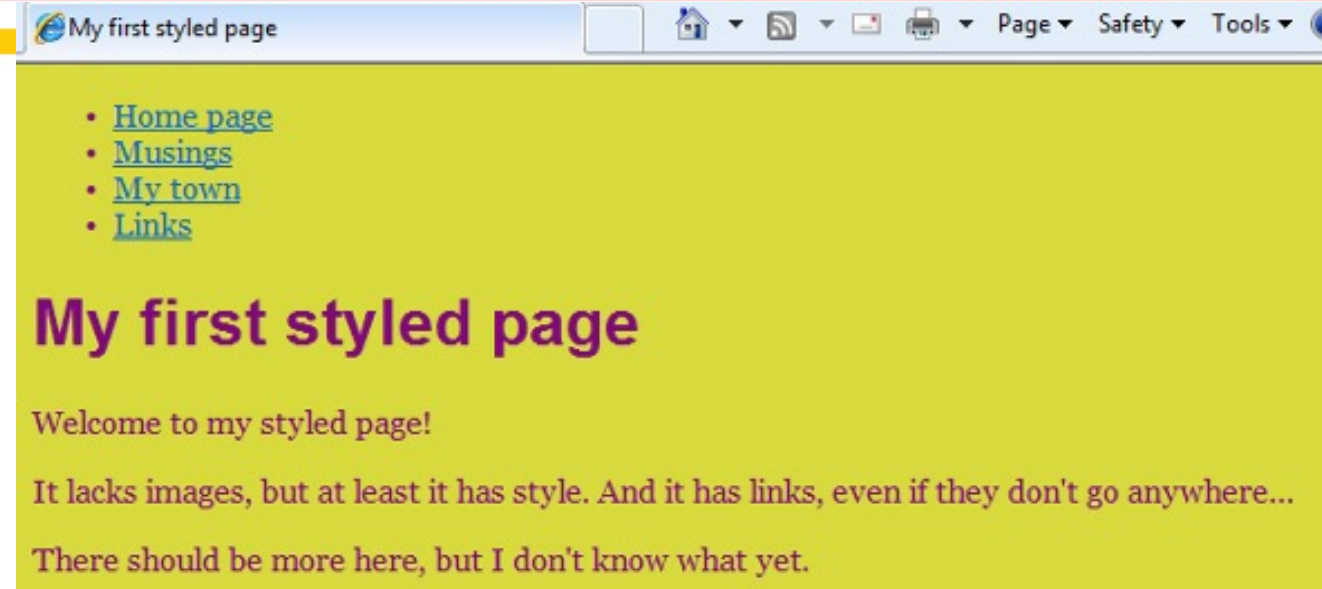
My first styled page

Page ▾ Safety ▾ Tools ▾

- Home page
- Musings
- My town
- Links

My first styled page

Welcome to my styled page!

It lacks images, but at least it has style. And it has links, even if they don't go anywhere...

There should be more here, but I don't know what yet.